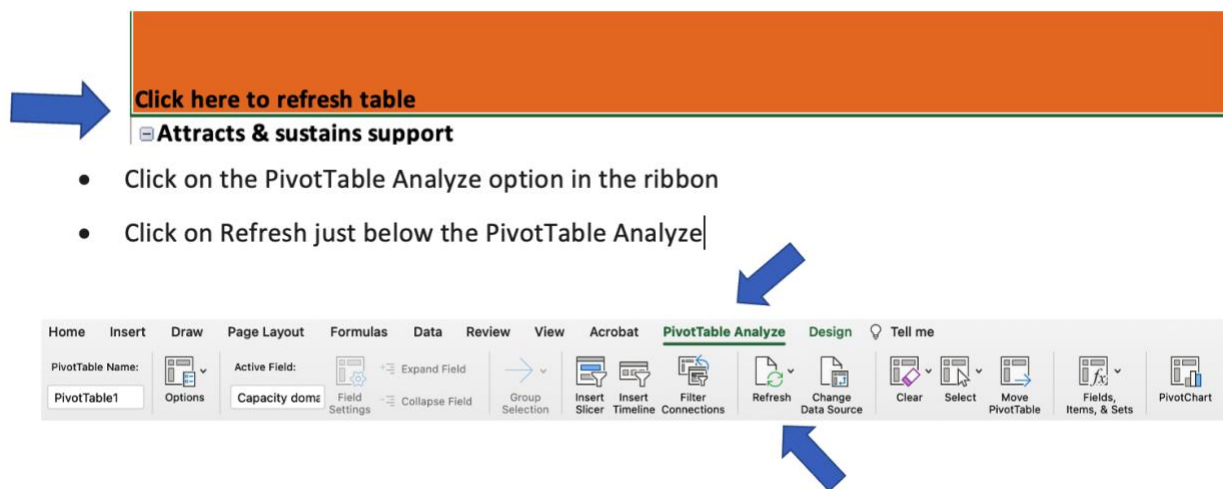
Click here to refresh table
⊟Attracts & sustains support

- Click on the PivotTable Analyze option in the ribbon
- Click on Refresh just below the PivotTable Analyze

Home Insert Draw Page Layout Formulas Data Review View Acrobat PivotTable Analyze Design Tell me

PivotTable Name: PivotTable1 Options Active Field: Capacity doma Field Settings Expand Field Collapse Field Group Selection Insert Slicer Insert Timeline Filter Connections Refresh Change Data Source Clear Select Move PivotTable Fields, Items, & Sets PivotChart